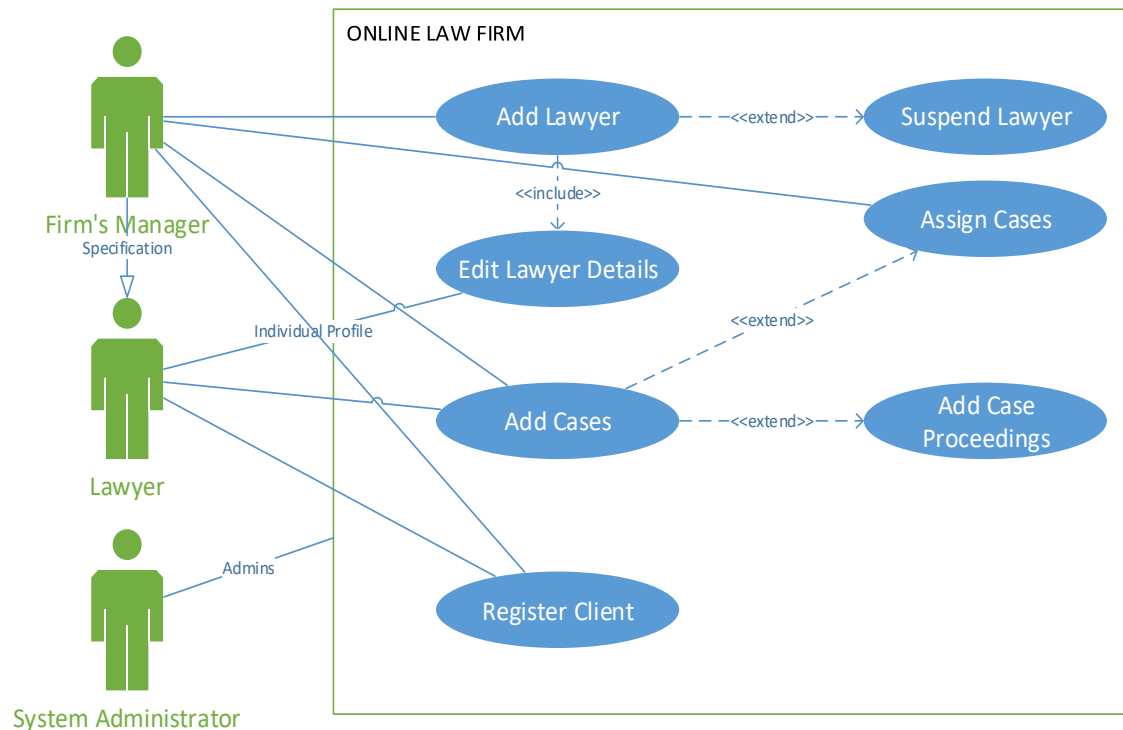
ONLINE LAW FIRM

Firm's Manager

Specification

Lawyer

System Administrator

Add Lawyer

<<extend>>

Suspend Lawyer

<<include>>

Assign Cases

Edit Lawyer Details

Individual Profile

<<extend>>

Add Cases

<<extend>>

Add Case Proceedings

Admins

Register Client